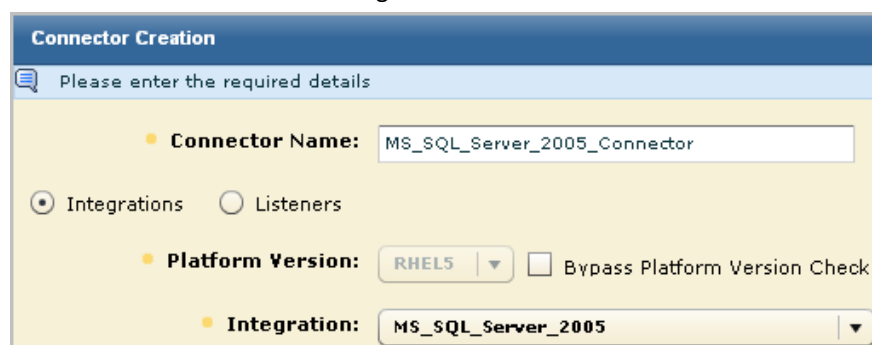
Connector Creation

Please enter the required details

Connector Name: MS_SQL_Server_2005_Connector

Integrations Listeners

Platform Version: RHEL5 Bypass Platform Version Check

Integration: MS_SQL_Server_2005